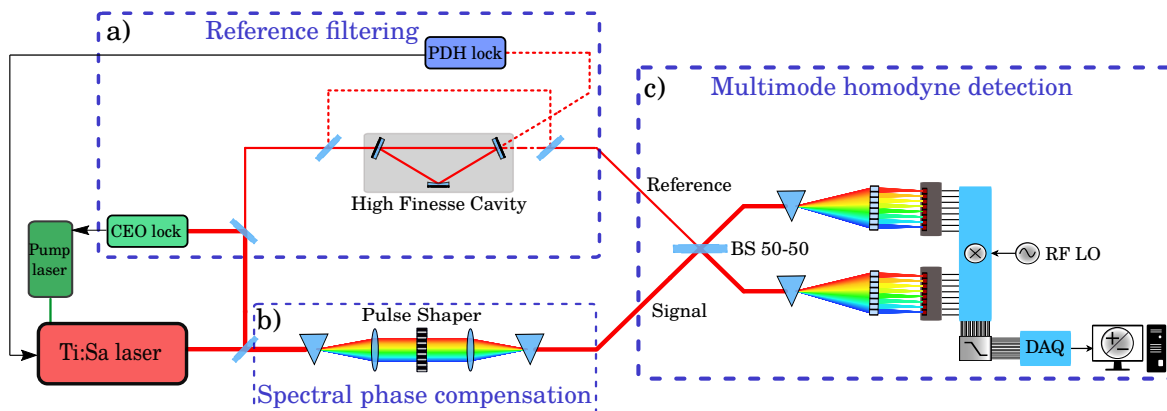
a) Reference filtering

PDH lock

High Finesse Cavity

CEO lock

Pump laser

Ti:Sa laser

b) Pulse Shaper

Spectral phase compensation

c) Multimode homodyne detection

Reference

BS 50-50

Signal

RF LO

DAQ